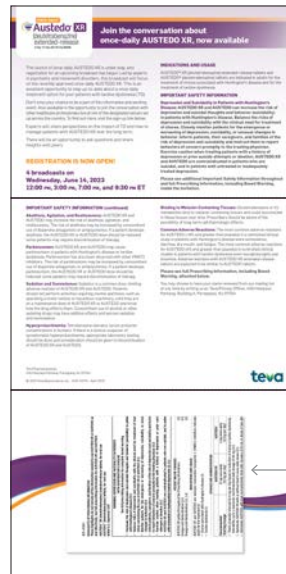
AUSTEDO XR
(deutetrabenazine)
extended-release tablets

Join the conversation about once-daily AUSTEDO XR, now available

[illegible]

REGISTRATION IS NOW OPEN!

4 broadcasts on Wednesday, June 14, 2023
12:00 pm, 3:00 pm, 7:00 pm, and 9:30 pm ET

INDICATIONS AND USAGE

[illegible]

IMPORTANT SAFETY INFORMATION

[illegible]

IMPORTANT SAFETY INFORMATION (continued)

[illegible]

teva

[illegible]